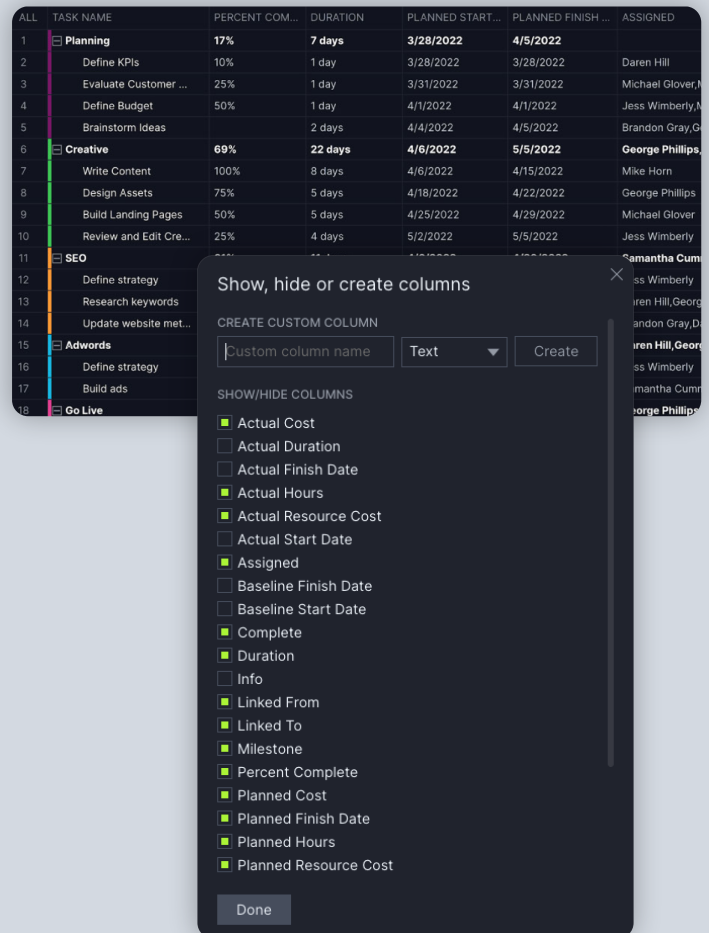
| ALL | TASK NAME | PERCENT COM... | DURATION | PLANNED START... | PLANNED FINISH ... | ASSIGNED |
|---|---|---|---|---|---|---|
| 1 | Planning | 17% | 7 days | 3/28/2022 | 4/5/2022 | |
| 2 | Define KPIs | 10% | 1 day | 3/28/2022 | 3/28/2022 | Daren Hill |
| 3 | Evaluate Customer ... | 25% | 1 day | 3/31/2022 | 3/31/2022 | Michael Glover,M |
| 4 | Define Budget | 50% | 1 day | 4/1/2022 | 4/1/2022 | Jess Wimberly,M |
| 5 | Brainstorm Ideas | | 2 days | 4/4/2022 | 4/5/2022 | Brandon Gray,Ge |
| 6 | Creative | 69% | 22 days | 4/6/2022 | 5/5/2022 | George Phillips, |
| 7 | Write Content | 100% | 8 days | 4/6/2022 | 4/15/2022 | Mike Horn |
| 8 | Design Assets | 75% | 5 days | 4/18/2022 | 4/22/2022 | George Phillips |
| 9 | Build Landing Pages | 50% | 5 days | 4/25/2022 | 4/29/2022 | Michael Glover |
| 10 | Review and Edit Cre... | 25% | 4 days | 5/2/2022 | 5/5/2022 | Jess Wimberly |
| 11 | SEO | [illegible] | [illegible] | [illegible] | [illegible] | Samantha Cum |
| 12 | Define strategy | | | | | ess Wimberly |
| 13 | Research keywords | | | | | aren Hill,Georg |
| 14 | Update website met... | | | | | randon Gray,Da |
| 15 | Adwords | | | | | aren Hill,Geor |
| 16 | Define strategy | | | | | ess Wimberly |
| 17 | Build ads | | | | | amantha Cumm |
| 18 | Go Live | | | | | eorge Phillips |

Show, hide or create columns

CREATE CUSTOM COLUMN

Custom column name
Text
Create

SHOW/HIDE COLUMNS

Actual Cost
Actual Duration
Actual Finish Date
Actual Hours
Actual Resource Cost
Actual Start Date
Assigned
Baseline Finish Date
Baseline Start Date
Complete
Duration
Info
Linked From
Linked To
Milestone
Percent Complete
Planned Cost
Planned Finish Date
Planned Hours
Planned Resource Cost

Done